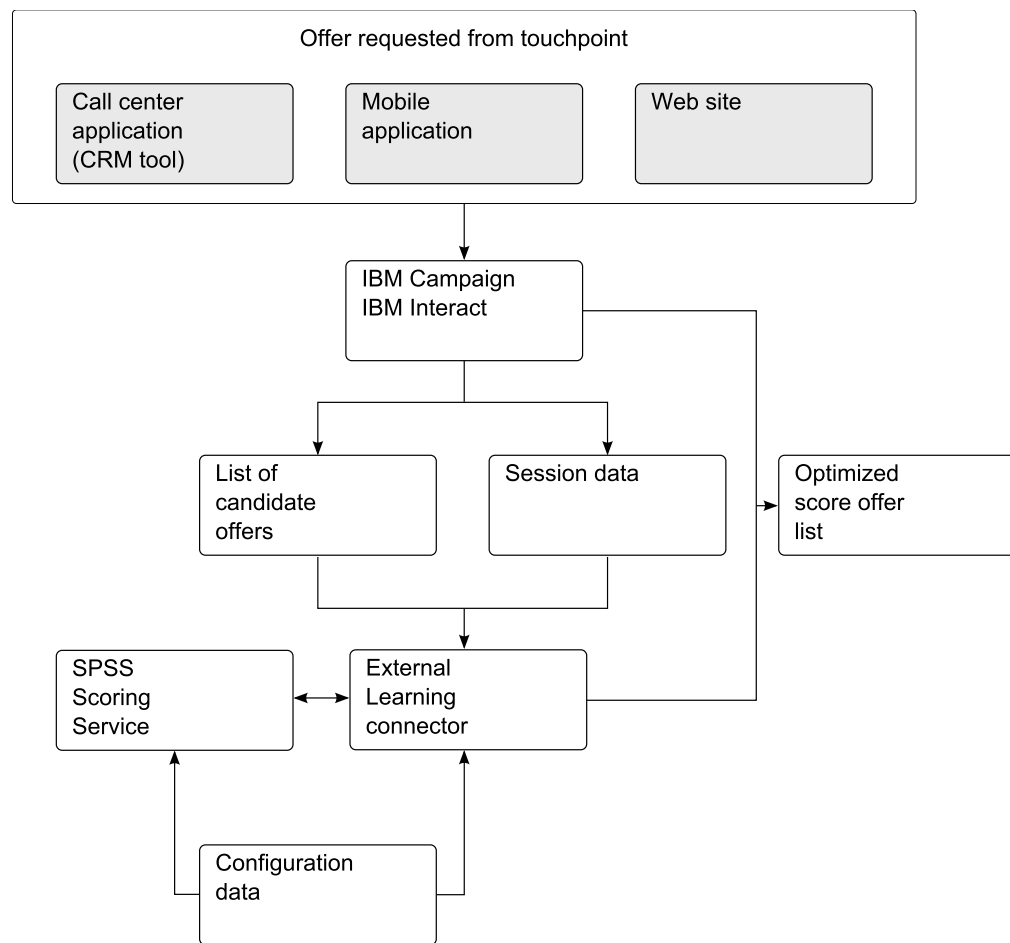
Offer requested from touchpoint

Call center application (CRM tool)

Mobile application

Web site

IBM Campaign
IBM Interact

List of candidate offers

Session data

Optimized score offer list

SPSS Scoring Service

External Learning connector

Configuration data